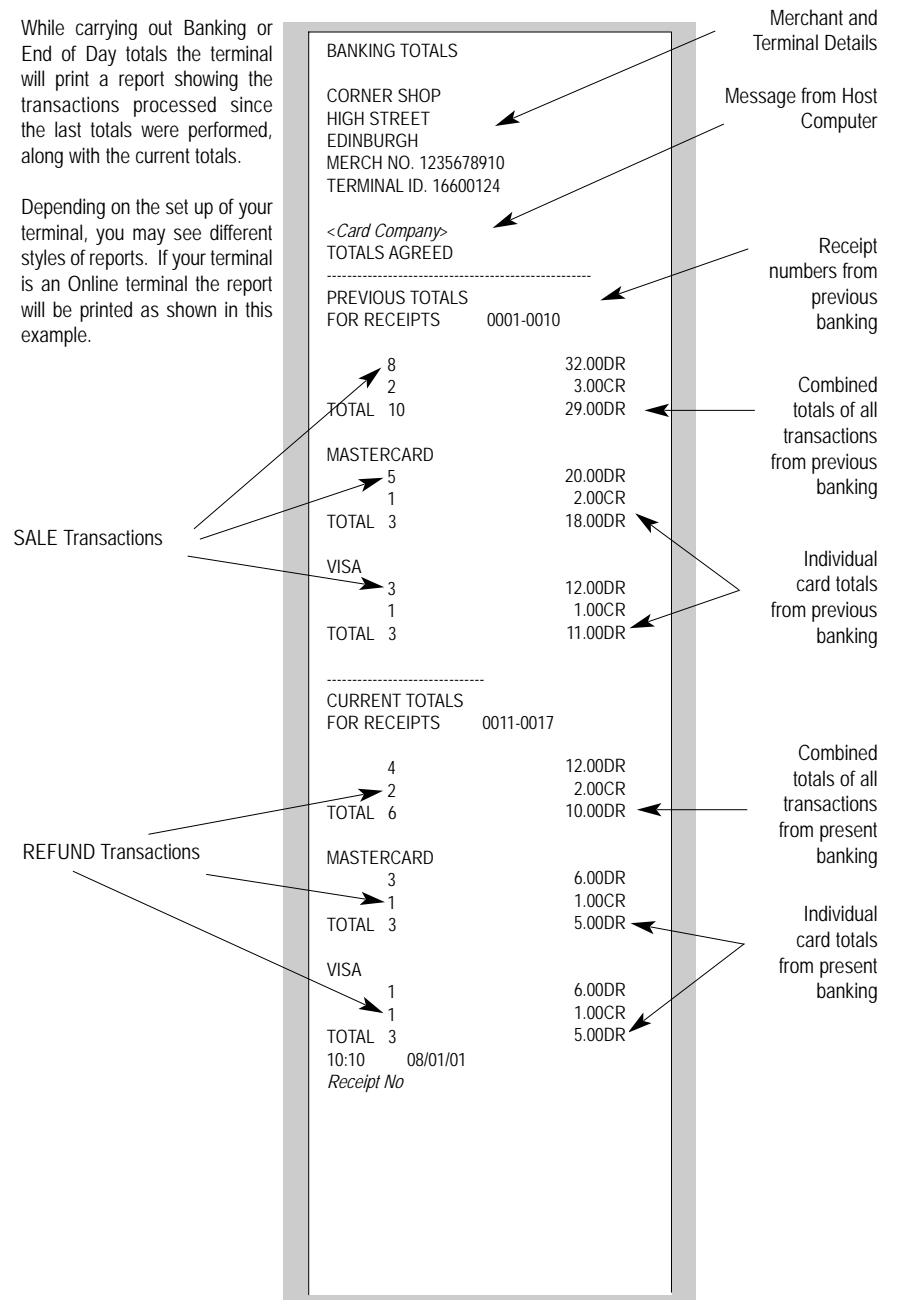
While carrying out Banking or End of Day totals the terminal will print a report showing the transactions processed since the last totals were performed, along with the current totals.

Depending on the set up of your terminal, you may see different styles of reports. If your terminal is an Online terminal the report will be printed as shown in this example.

BANKING TOTALS

CORNER SHOP
HIGH STREET
EDINBURGH
MERCH NO. 1235678910
TERMINAL ID. 16600124

<Card Company>
TOTALS AGREED
---------------------------------------------------
PREVIOUS TOTALS
FOR RECEIPTS 0001-0010

8 32.00DR
2 3.00CR
TOTAL 10 29.00DR

MASTERCARD
5 20.00DR
1 2.00CR
TOTAL 3 18.00DR

VISA
3 12.00DR
1 1.00CR
TOTAL 3 11.00DR

-------------------------------
CURRENT TOTALS
FOR RECEIPTS 0011-0017

4 12.00DR
2 2.00CR
TOTAL 6 10.00DR

MASTERCARD
3 6.00DR
1 1.00CR
TOTAL 3 5.00DR

VISA
1 6.00DR
1 1.00CR
TOTAL 3 5.00DR
10:10 08/01/01
Receipt No

Merchant and Terminal Details

Message from Host Computer

Receipt numbers from previous banking

Combined totals of all transactions from previous banking

Individual card totals from previous banking

Combined totals of all transactions from present banking

Individual card totals from present banking

SALE Transactions

REFUND Transactions